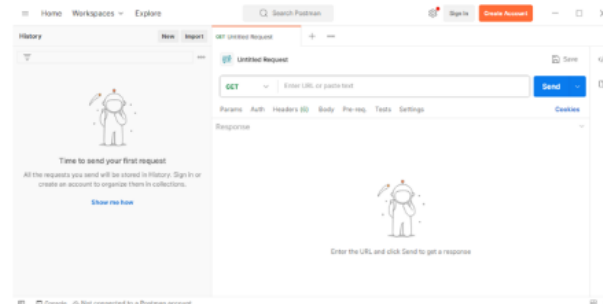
Home Workspaces Explore

Search Postman

Sign In Create Account

History

New Import

Time to send your first request

All the requests you send will be stored in History. Sign in or create an account to organize them in collections.

Show me how

GET Untitled Request

Untitled Request

Save

GET

Enter URL or paste text

Send

Params Auth Headers (6) Body Pre-req. Tests Settings

Cookies

Response

Enter the URL and click Send to get a response

Console Not connected to a Postman account